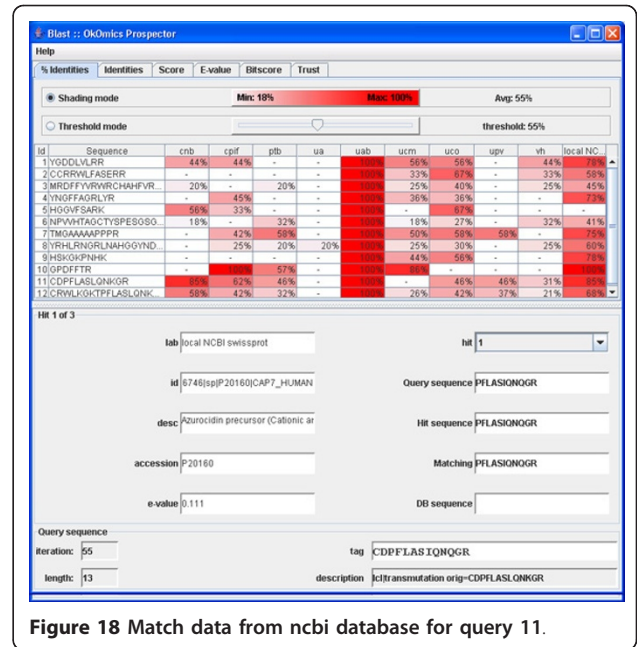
Blast :: OkOmics Prospector

Help

% Identities | Identities | Score | E-value | Bitscore | Trust

Shading mode

Min: 18%

Max: 100%

Avg: 55%

Threshold mode

threshold: 55%

| Id | Sequence | cnb | cpif | ptb | ua | uab | ucm | uco | upv | vh | local NC... |
|---|---|---|---|---|---|---|---|---|---|---|---|
| 1 | YGDDLVLRR | 44% | 44% | - | - | 100% | 56% | 56% | - | 44% | 78% |
| 2 | CCRRWLFASERR | - | - | - | - | 100% | 33% | 67% | - | 33% | 58% |
| 3 | MRDFFYVRWRCHAHFVR... | 20% | - | 20% | - | 100% | 25% | 40% | - | 25% | 45% |
| 4 | YNGFFAGRLYR | - | 45% | - | - | 100% | 36% | 36% | - | - | 73% |
| 5 | HGGVFSARK | 56% | 33% | - | - | 100% | - | 67% | - | - | - |
| 6 | NPVWHTAGCTYSPESGSG... | 18% | - | 32% | - | 100% | 18% | 27% | - | 32% | 41% |
| 7 | TMGAAAAAPPPR | - | 42% | 58% | - | 100% | 50% | 58% | 58% | - | 75% |
| 8 | YRHLRNGRLNAHGGYND... | - | 25% | 20% | 20% | 100% | 25% | 30% | - | 25% | 60% |
| 9 | HSKGKPNHK | - | - | - | - | 100% | 44% | 56% | - | - | 78% |
| 10 | GPDFFTR | - | 100% | 57% | - | 100% | 86% | - | - | - | 100% |
| 11 | CDPFLASLQNKGR | 85% | 62% | 46% | - | 100% | - | 46% | 46% | 31% | 85% |
| 12 | CRWLKGKTPFLASLQNK... | 58% | 42% | 32% | - | 100% | 26% | 42% | 37% | 21% | 68% |

Hit 1 of 3

lab local NCBI swissprot

hit 1

id 6746|sp|P20160|CAP7_HUMAN

Query sequence PFLASIQNQGR

desc Azurocidin precursor (Cationic ar

Hit sequence PFLASIQNQGR

accession P20160

Matching PFLASIQNQGR

e-value 0.111

DB sequence

Query sequence

iteration: 55

tag CDPFLASIQNQGR

length: 13

description lcl|transmutation orig=CDPFLASLQNKGR

**Figure 18** Match data from ncbi database for query 11.